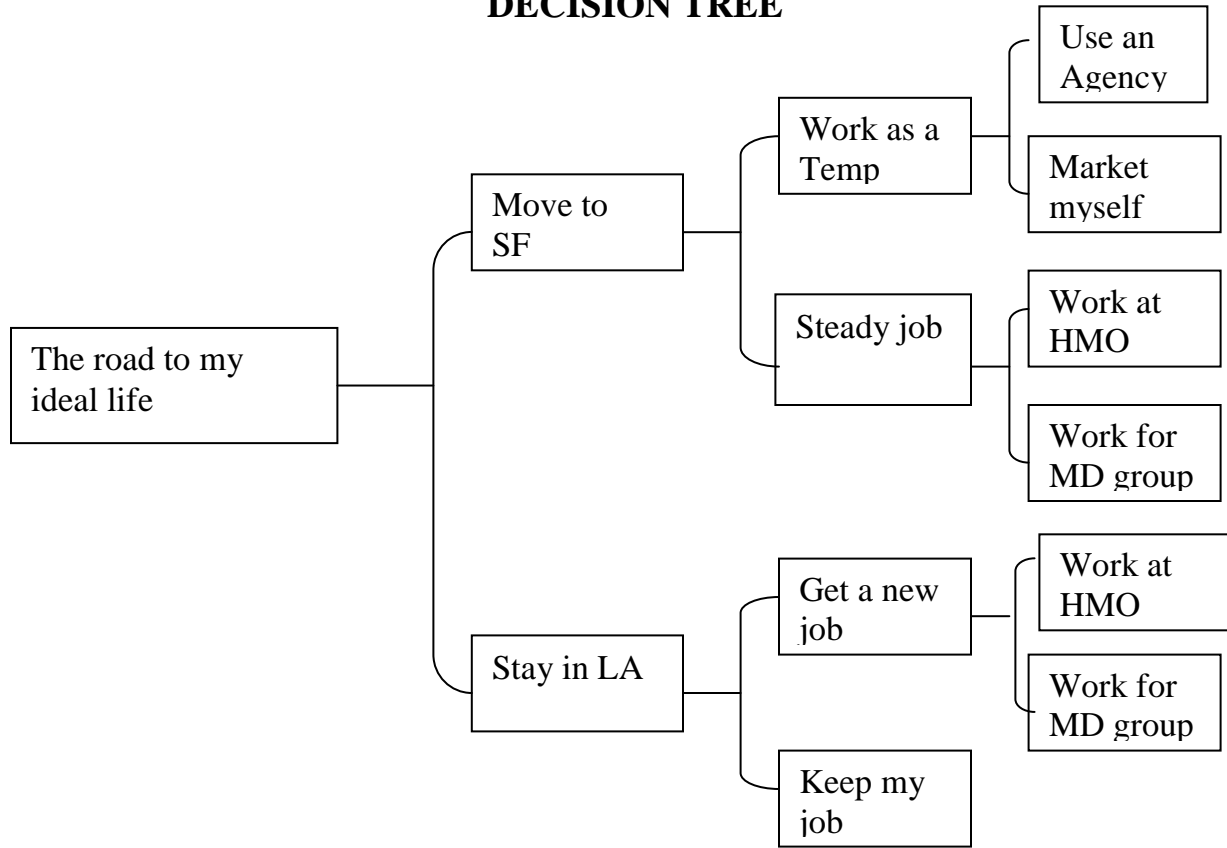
DECISION TREE

The road to my ideal life

Move to SF

Work as a Temp

Use an Agency

Market myself

Steady job

Work at HMO

Work for MD group

Stay in LA

Get a new job

Work at HMO

Work for MD group

Keep my job